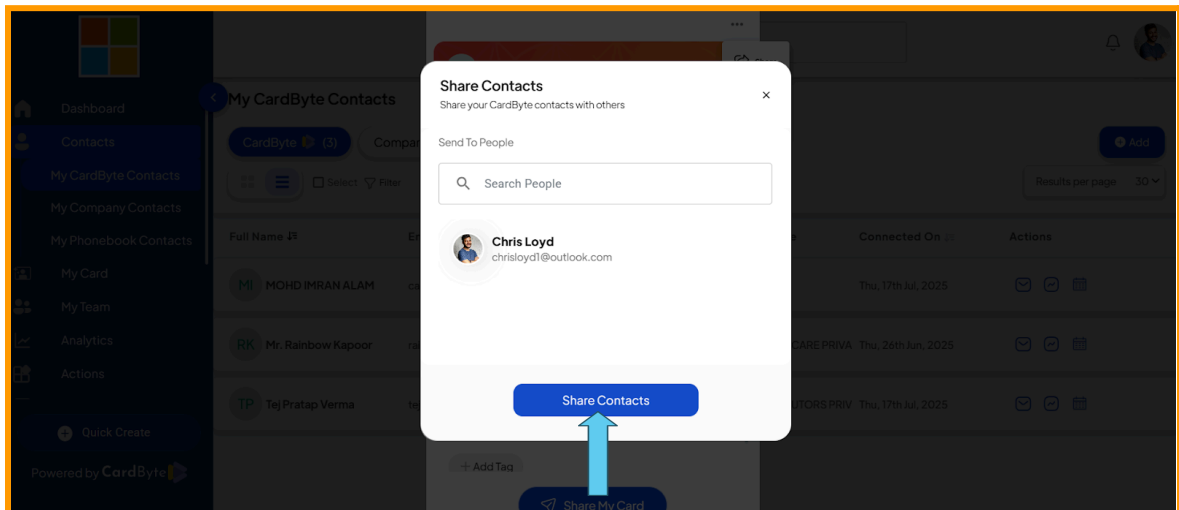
Dashboard
Contacts
My CardByte Contacts
My Company Contacts
My Phonebook Contacts
My Card
My Team
Analytics
Actions
Quick Create
Powered by CardByte

My CardByte Contacts
CardByte (3)
Compar
Select
Filter
Add
Results per page 30
Full Name
Connected On
Actions
MI MOHD IMRAN ALAM
Thu, 17th Jul, 2025
RK Mr. Rainbow Kapoor
CARE PRIVA
Thu, 26th Jun, 2025
TP Tej Pratap Verma
UTORS PRIV
Thu, 17th Jul, 2025
Add Tag
Share My Card

Share Contacts
Share your CardByte contacts with others
×
Send To People
Search People
Chris Loyd
chrisloyd1@outlook.com
Share Contacts